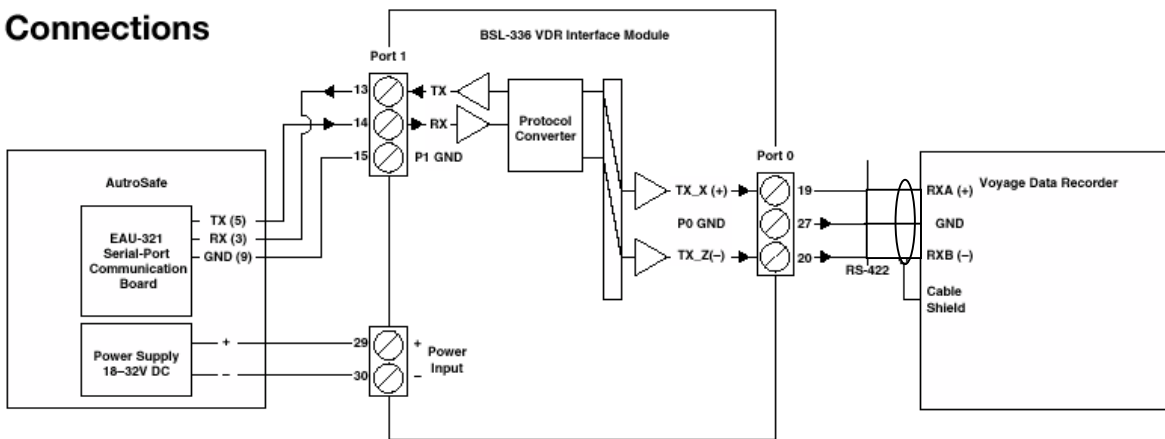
Connections

BSL-336 VDR Interface Module

Port 1

13
14
15

TX
RX
P1 GND

Protocol Converter

AutroSafe

EAU-321 Serial-Port Communication Board

TX (5)
RX (3)
GND (9)

Power Supply 18–32V DC

+
–

29
30

+
–
Power Input

TX_X (+)
P0 GND
TX_Z(–)

Port 0

19
27
20

RS-422

RXA (+)
GND
RXB (–)

Voyage Data Recorder

Cable Shield